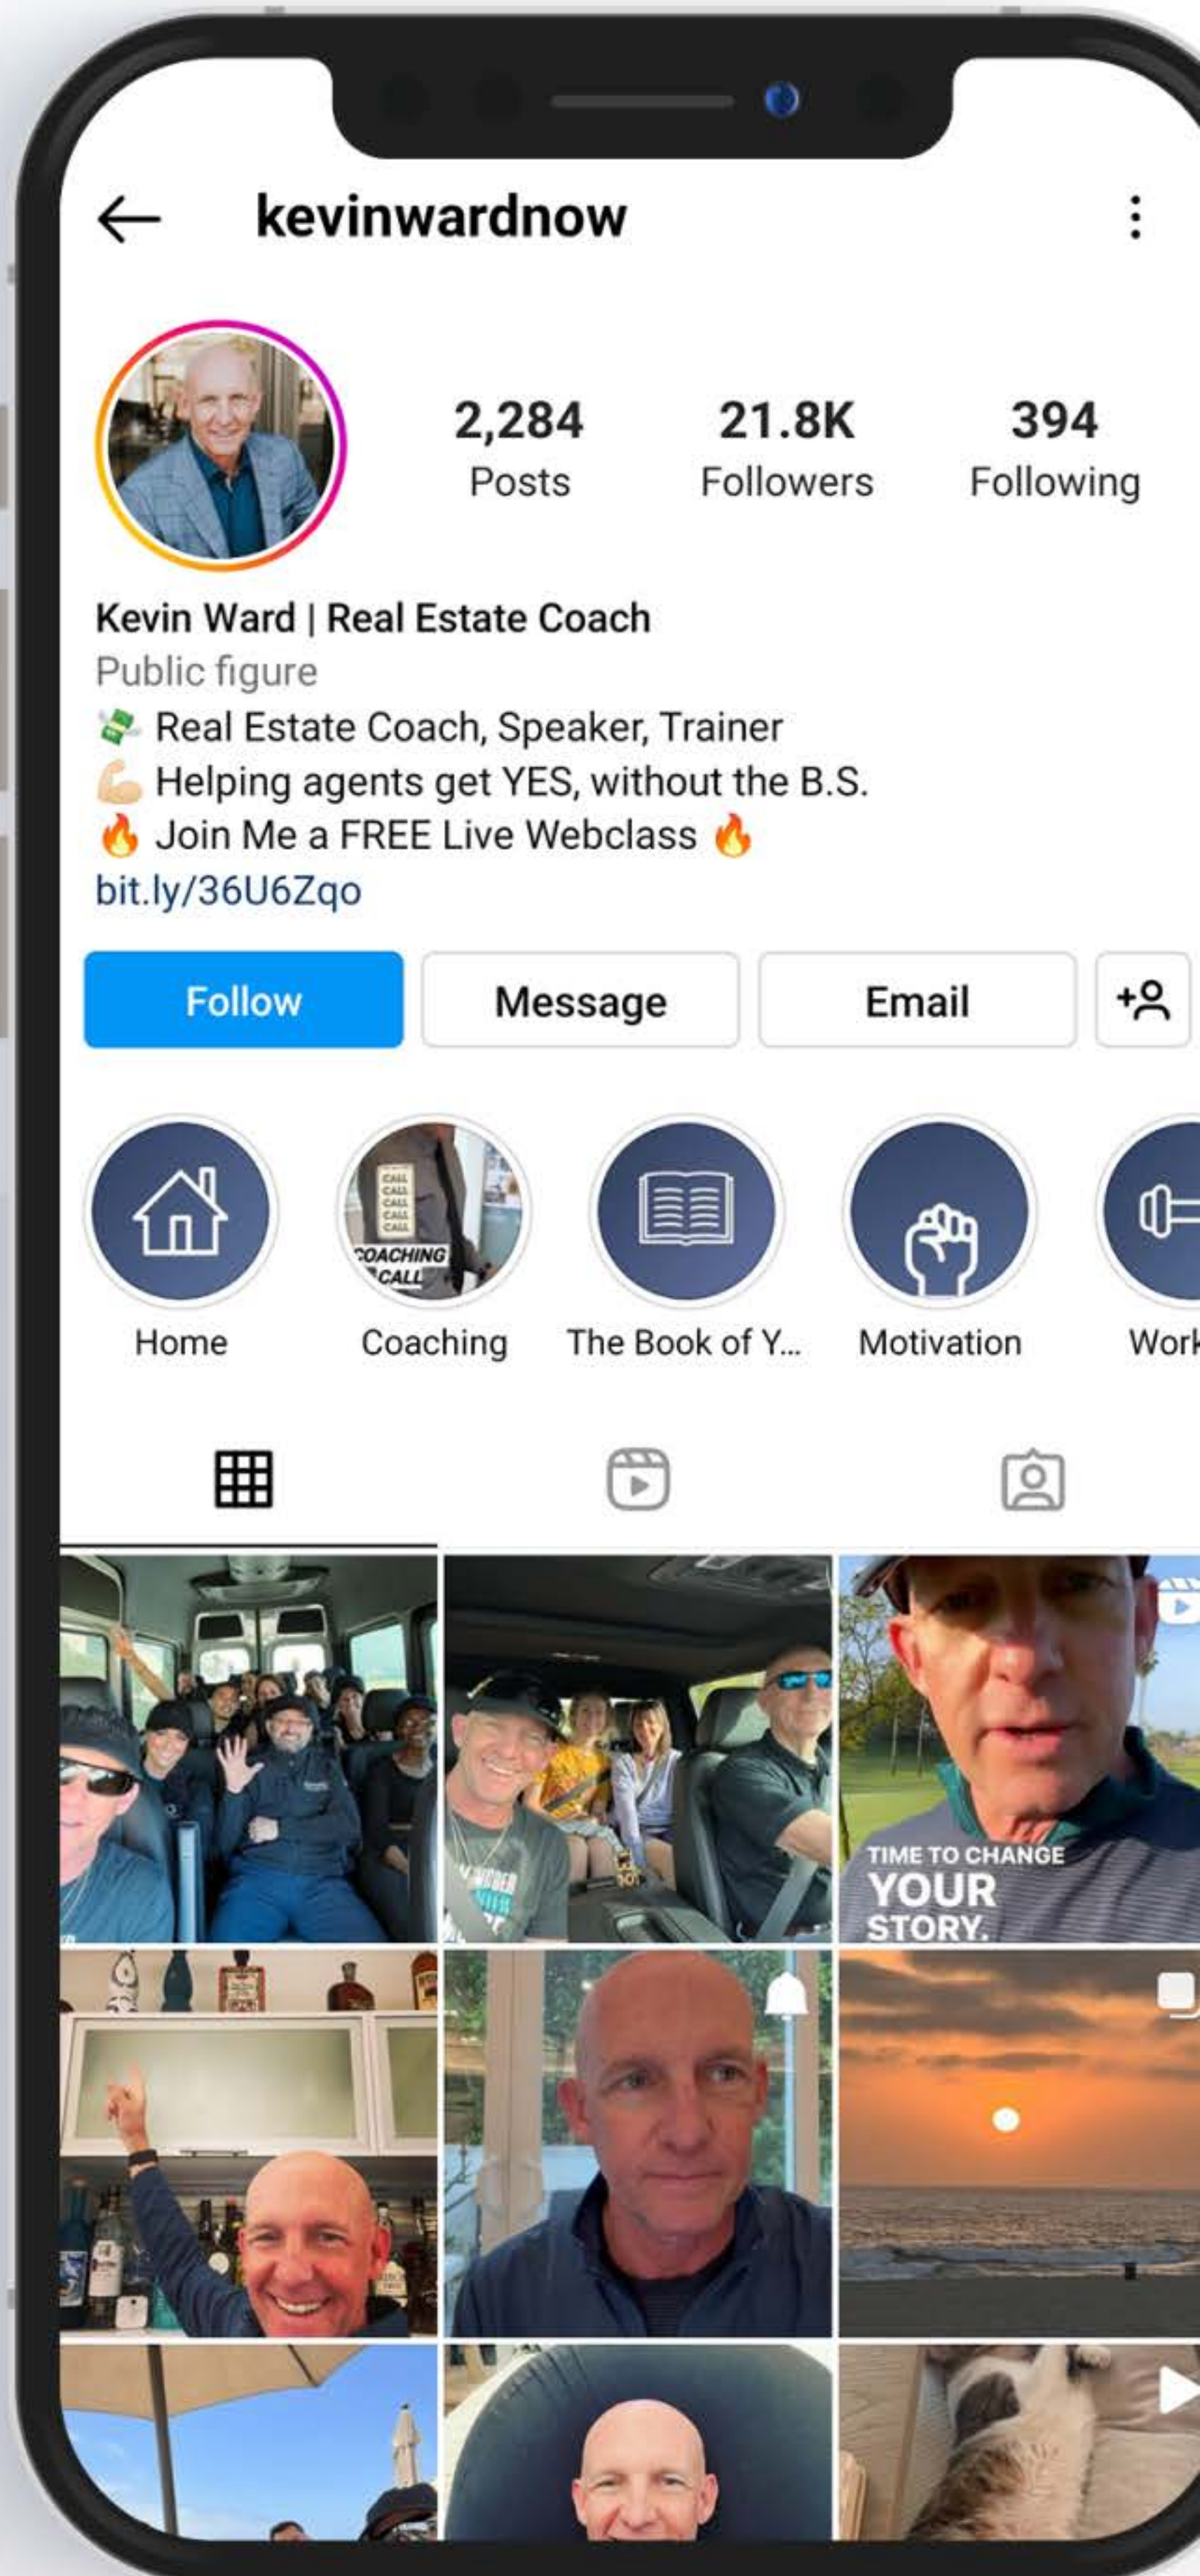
kevinwardnow

2,284
Posts

21.8K
Followers

394
Following

Kevin Ward | Real Estate Coach
Public figure
💸 Real Estate Coach, Speaker, Trainer
💪 Helping agents get YES, without the B.S.
🔥 Join Me a FREE Live Webclass 🔥
bit.ly/36U6Zqo

Follow
Message
Email

CALL CALL CALL CALL CALL COACHING CALL

Home
Coaching
The Book of Y...
Motivation
Work

TIME TO CHANGE YOUR STORY.